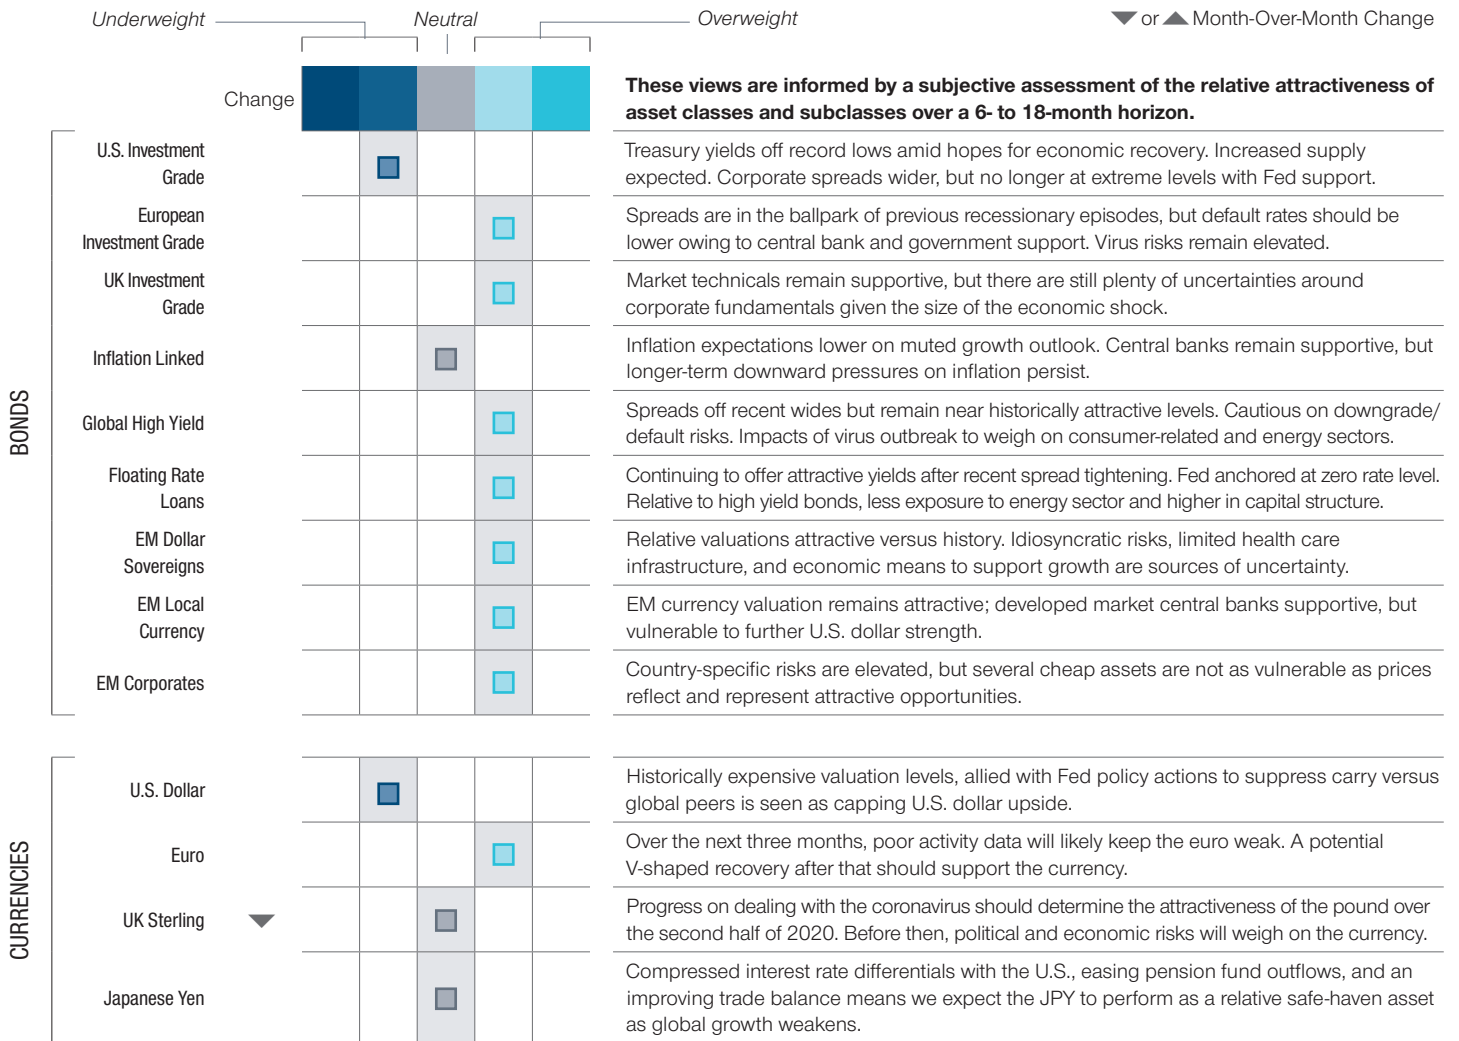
Underweight Neutral Overweight ▼ or ▲ Month-Over-Month Change

Change

**These views are informed by a subjective assessment of the relative attractiveness of asset classes and subclasses over a 6- to 18-month horizon.**

BONDS

U.S. Investment Grade
Treasury yields off record lows amid hopes for economic recovery. Increased supply expected. Corporate spreads wider, but no longer at extreme levels with Fed support.

European Investment Grade
Spreads are in the ballpark of previous recessionary episodes, but default rates should be lower owing to central bank and government support. Virus risks remain elevated.

UK Investment Grade
Market technicals remain supportive, but there are still plenty of uncertainties around corporate fundamentals given the size of the economic shock.

Inflation Linked
Inflation expectations lower on muted growth outlook. Central banks remain supportive, but longer-term downward pressures on inflation persist.

Global High Yield
Spreads off recent wides but remain near historically attractive levels. Cautious on downgrade/ default risks. Impacts of virus outbreak to weigh on consumer-related and energy sectors.

Floating Rate Loans
Continuing to offer attractive yields after recent spread tightening. Fed anchored at zero rate level. Relative to high yield bonds, less exposure to energy sector and higher in capital structure.

EM Dollar Sovereigns
Relative valuations attractive versus history. Idiosyncratic risks, limited health care infrastructure, and economic means to support growth are sources of uncertainty.

EM Local Currency
EM currency valuation remains attractive; developed market central banks supportive, but vulnerable to further U.S. dollar strength.

EM Corporates
Country-specific risks are elevated, but several cheap assets are not as vulnerable as prices reflect and represent attractive opportunities.

CURRENCIES

U.S. Dollar
Historically expensive valuation levels, allied with Fed policy actions to suppress carry versus global peers is seen as capping U.S. dollar upside.

Euro
Over the next three months, poor activity data will likely keep the euro weak. A potential V-shaped recovery after that should support the currency.

UK Sterling ▼
Progress on dealing with the coronavirus should determine the attractiveness of the pound over the second half of 2020. Before then, political and economic risks will weigh on the currency.

Japanese Yen
Compressed interest rate differentials with the U.S., easing pension fund outflows, and an improving trade balance means we expect the JPY to perform as a relative safe-haven asset as global growth weakens.